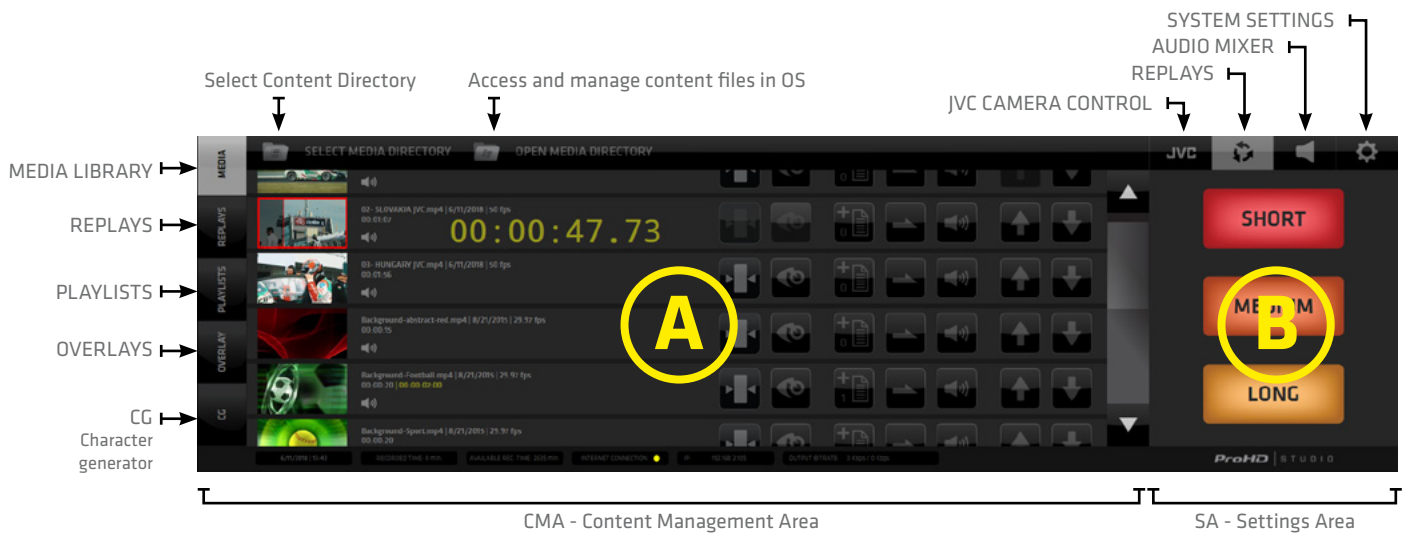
SYSTEM SETTINGS
AUDIO MIXER
REPLAYS
JVC CAMERA CONTROL
Select Content Directory
Access and manage content files in OS

MEDIA LIBRARY
REPLAYS
PLAYLISTS
OVERLAYS
CG
Character generator

MEDIA
REPLAYS
PLAYLISTS
OVERLAY
CG

SELECT MEDIA DIRECTORY
OPEN MEDIA DIRECTORY

JVC

02 - SLOVAKIA JVC.mp4 | 6/11/2018 | 50 fps
00:01:07
00:00:47.73
03 - HUNGARY JVC.mp4 | 6/11/2018 | 50 fps
00:01:56
Background-abstract-red.mp4 | 8/21/2015 | 29.97 fps
00:00:15
Background-Football.mp4 | 8/21/2015 | 29.97 fps
00:00:20 | 00:00:02:00
Background-Sport.mp4 | 8/21/2015 | 29.97 fps
00:00:20

A

SHORT
MEDIUM
LONG

B

6/11/2018 | 15:40
RECORDED TIME: 6 min
AVAILABLE REC TIME: 2635 min
INTERNET CONNECTION
IP
192.168.2.105
OUTPUT BITRATE
0 kbps | 0 cps

ProHD | STUDIO

CMA - Content Management Area
SA - Settings Area